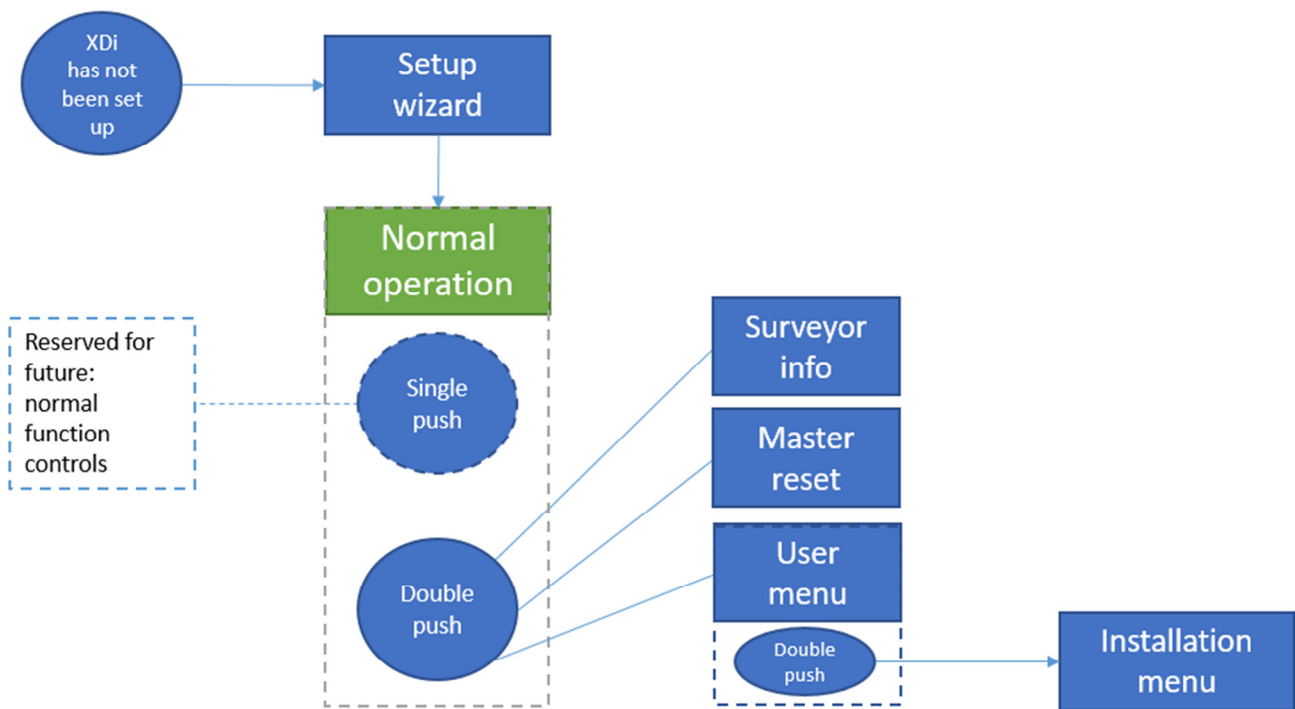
XDi has not been set up

Setup wizard

Normal operation

Reserved for future: normal function controls

Single push

Double push

Surveyor info

Master reset

User menu

Double push

Installation menu